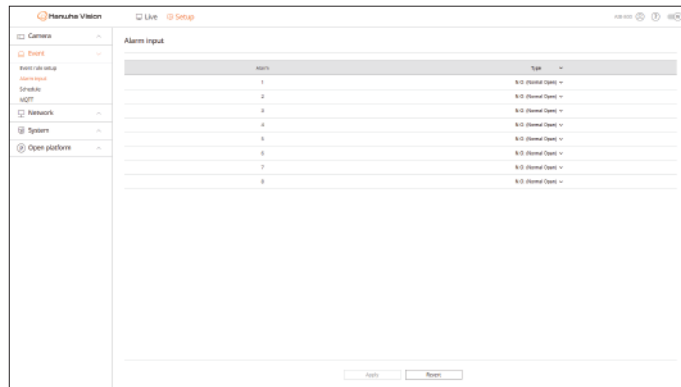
Hanwha Vision

Live

Setup

Camera

Event

Event rule setup

Alarm input

Schedule

MQTT

Network

System

Open platform

Alarm input

| Alarm | Type |
|---|---|
| 1 | N/O (Normal Open) |
| 2 | N/O (Normal Open) |
| 3 | N/O (Normal Open) |
| 4 | N/O (Normal Open) |
| 5 | N/O (Normal Open) |
| 6 | N/O (Normal Open) |
| 7 | N/O (Normal Open) |
| 8 | N/O (Normal Open) |

Apply

Revert